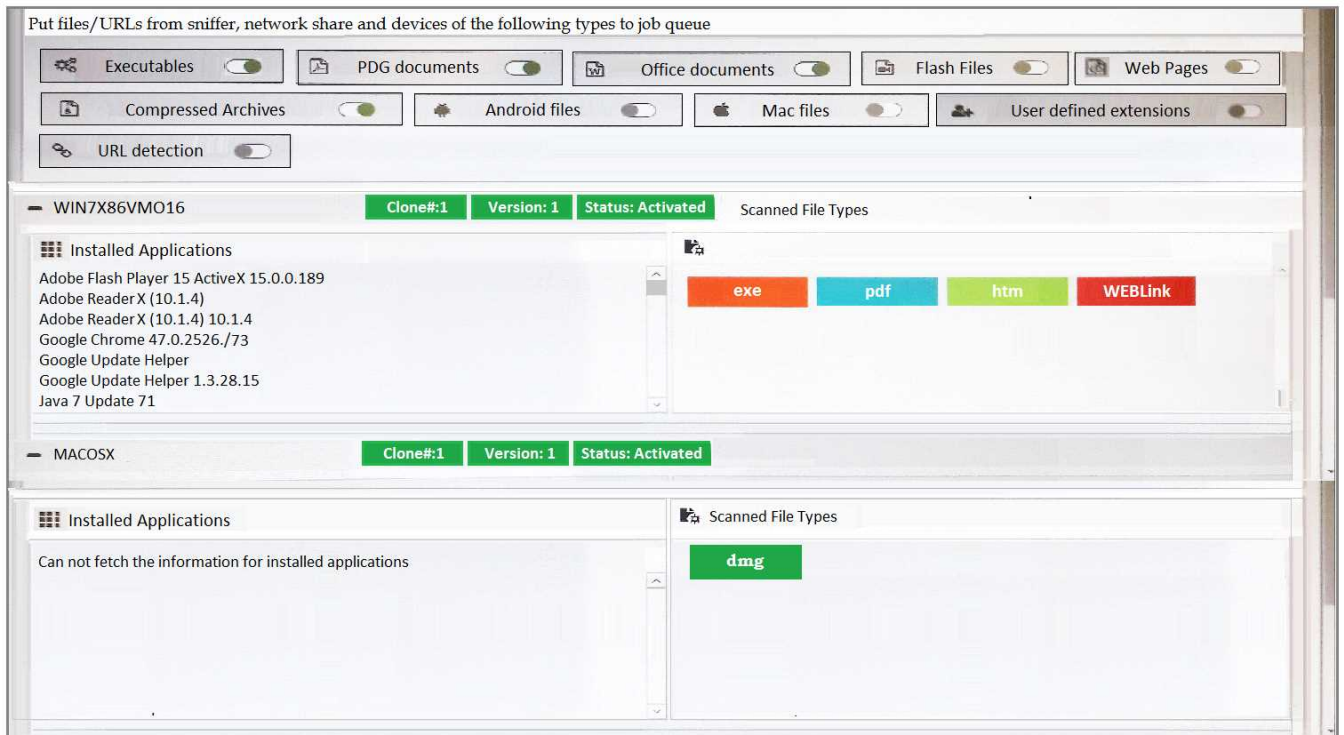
Put files/URLs from sniffer, network share and devices of the following types to job queue

Executables

PDG documents

Office documents

Flash Files

Web Pages

Compressed Archives

Android files

Mac files

User defined extensions

URL detection

— WIN7X86VMO16

Clone#:1

Version: 1

Status: Activated

Scanned File Types

Installed Applications

Adobe Flash Player 15 ActiveX 15.0.0.189
Adobe Reader X (10.1.4)
Adobe Reader X (10.1.4) 10.1.4
Google Chrome 47.0.2526./73
Google Update Helper
Google Update Helper 1.3.28.15
Java 7 Update 71

exe

pdf

htm

WEBLink

— MACOSX

Clone#:1

Version: 1

Status: Activated

Installed Applications

Scanned File Types

Can not fetch the information for installed applications

dmg